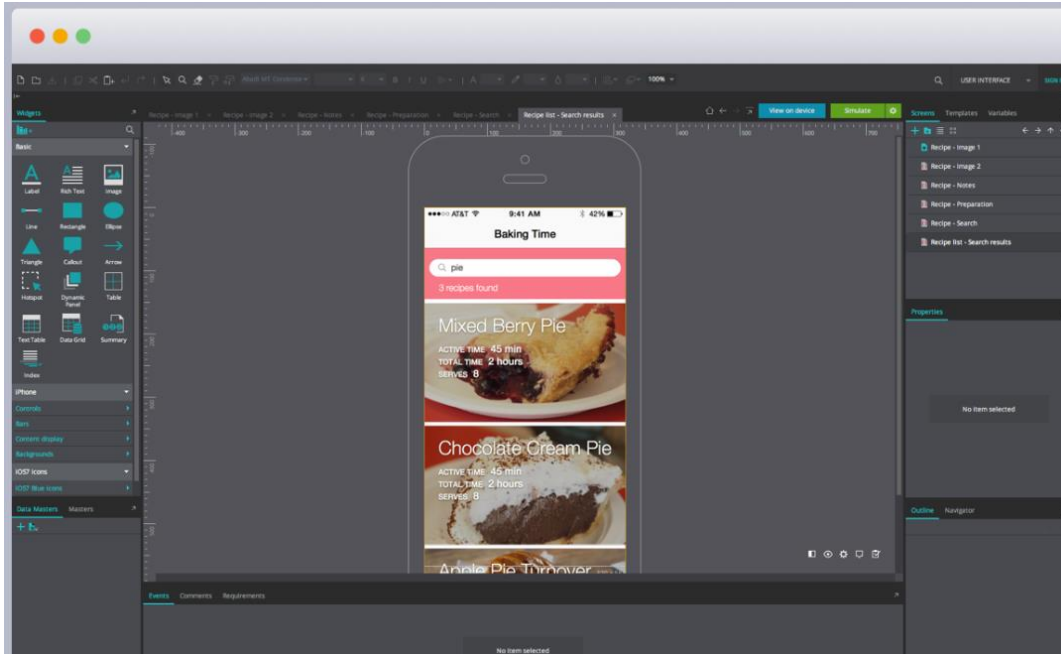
100%

USER INTERFACE

Widgets

Recipe - Image 1 | Recipe - Image 2 | Recipe - Notes | Recipe - Preparation | Recipe - Search | Recipe list - Search results

View on device

Simulate

Screens Templates Variables

Basic

Label Rich Text Image

Line Rectangle Ellipse

Triangle Callout Arrow

Hotspot Dynamic Panel Table

Text Table Data Grid Summary

Index

iPhone

Controls

Bars

Content display

Backgrounds

iOS7 Icons

iOS7 Blue icons

Data Masters Masters

●●●○○ AT&T 9:41 AM 42%

Baking Time

pie

3 recipes found

Mixed Berry Pie

ACTIVE TIME 45 min
TOTAL TIME 2 hours
SERVES 8

Chocolate Cream Pie

ACTIVE TIME 45 min
TOTAL TIME 2 hours
SERVES 8

Apple Pie Turnover

Recipe - Image 1

Recipe - Image 2

Recipe - Notes

Recipe - Preparation

Recipe - Search

Recipe list - Search results

Properties

No item selected

Outline Navigator

Events Comments Requirements

No item selected